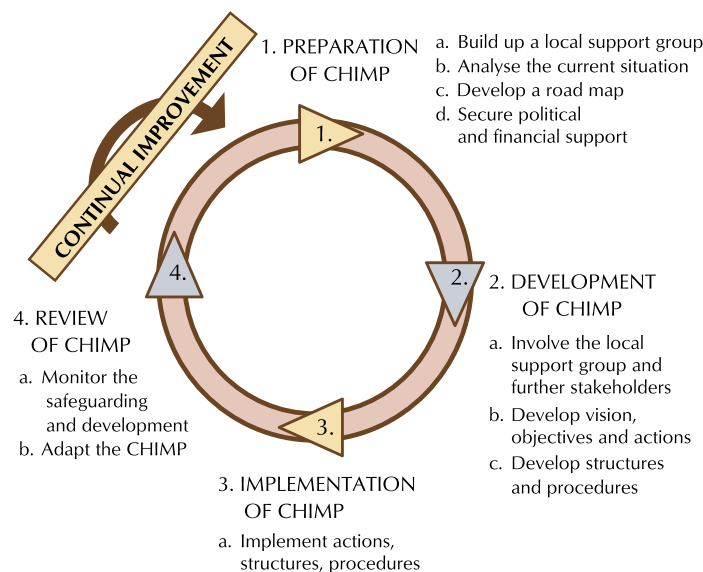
CONTINUAL IMPROVEMENT

1. PREPARATION OF CHIMP

a. Build up a local support group
b. Analyse the current situation
c. Develop a road map
d. Secure political and financial support

1.

2.

2. DEVELOPMENT OF CHIMP

a. Involve the local support group and further stakeholders
b. Develop vision, objectives and actions
c. Develop structures and procedures

3.

3. IMPLEMENTATION OF CHIMP

a. Implement actions, structures, procedures

4.

4. REVIEW OF CHIMP

a. Monitor the safeguarding and development
b. Adapt the CHIMP